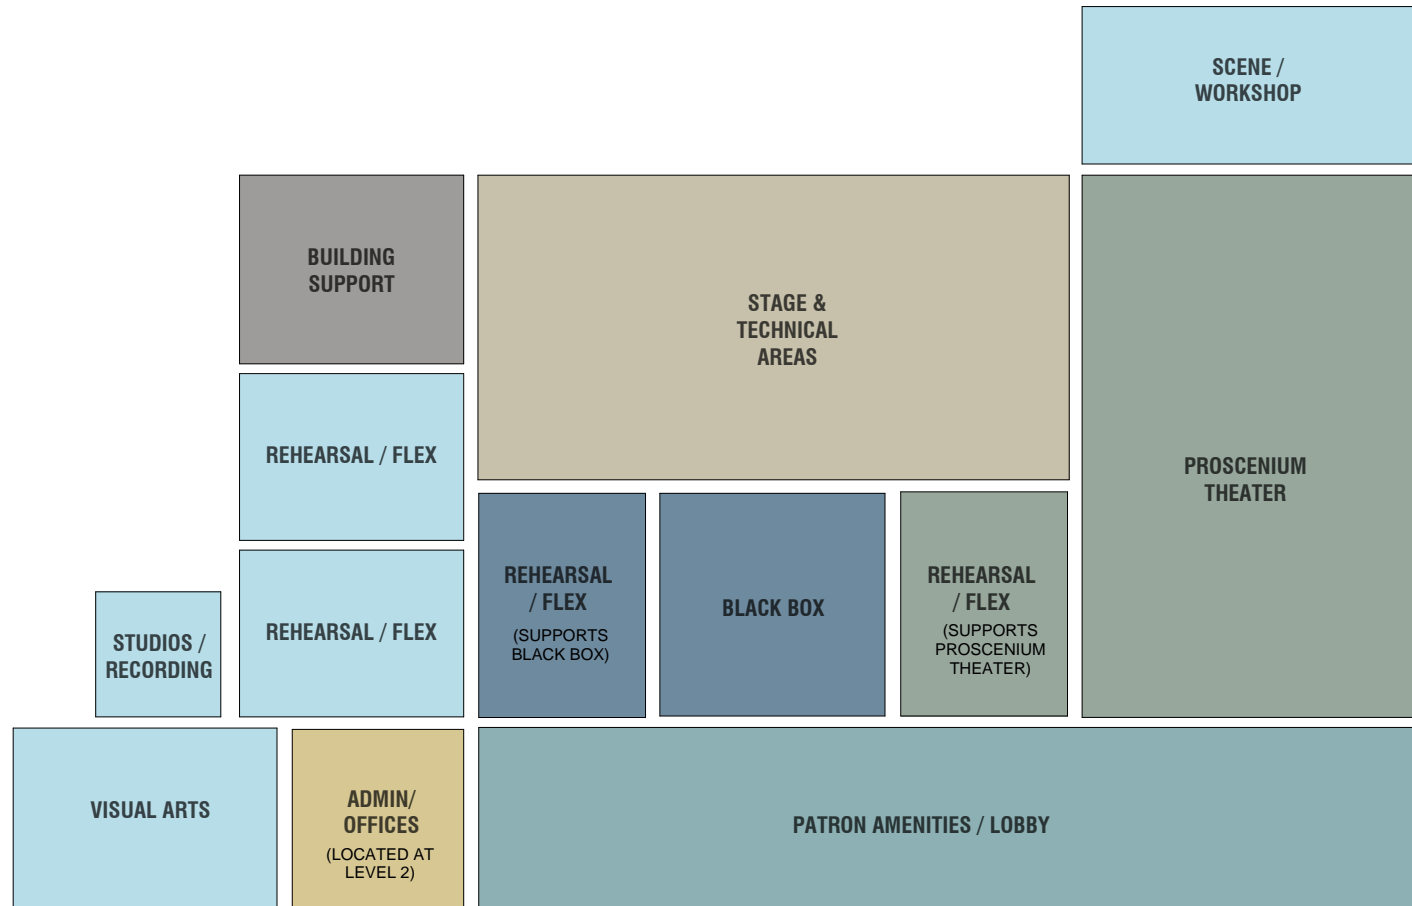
SCENE / WORKSHOP

BUILDING SUPPORT

STAGE & TECHNICAL AREAS

PROSCENIUM THEATER

REHEARSAL / FLEX

REHEARSAL / FLEX

STUDIOS / RECORDING

REHEARSAL / FLEX
(SUPPORTS BLACK BOX)

BLACK BOX

REHEARSAL / FLEX
(SUPPORTS PROSCENIUM THEATER)

VISUAL ARTS

ADMIN/ OFFICES
(LOCATED AT LEVEL 2)

PATRON AMENITIES / LOBBY